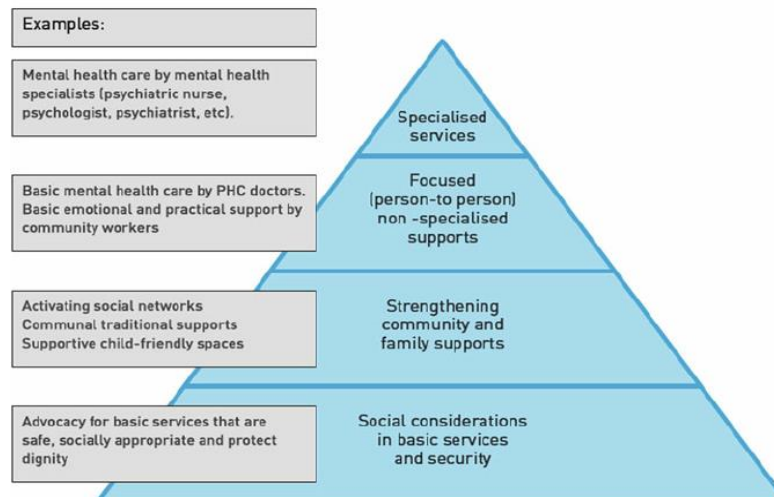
Examples:

Mental health care by mental health specialists (psychiatric nurse, psychologist, psychiatrist, etc).

Specialised services

Basic mental health care by PHC doctors. Basic emotional and practical support by community workers

Focused (person-to person) non -specialised supports

Activating social networks
Communal traditional supports
Supportive child-friendly spaces

Strengthening community and family supports

Advocacy for basic services that are safe, socially appropriate and protect dignity

Social considerations in basic services and security